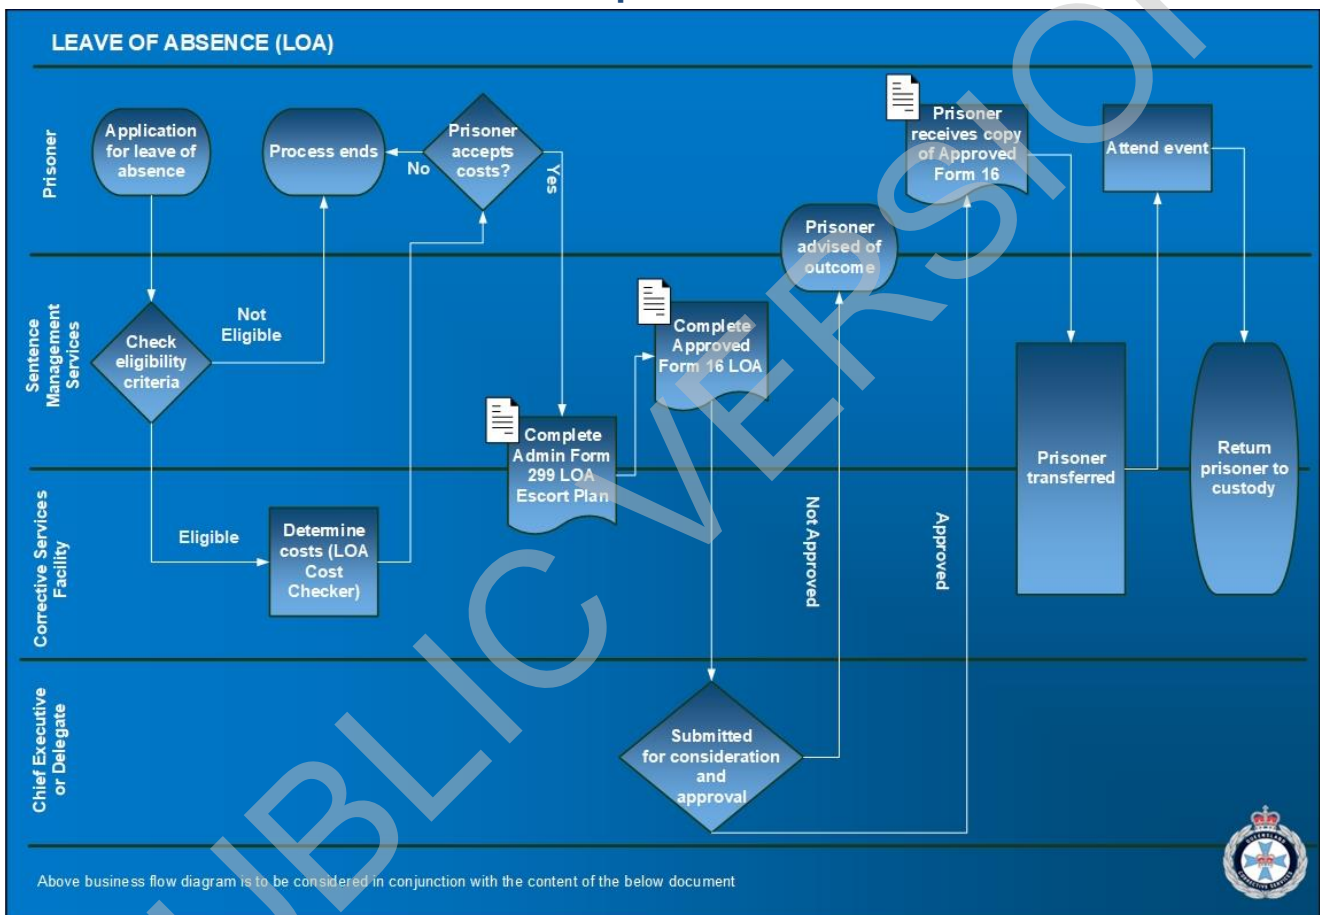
LEAVE OF ABSENCE (LOA)

Prisoner

Application for leave of absence

Process ends

No

Prisoner accepts costs?

Yes

Prisoner receives copy of Approved Form 16

Attend event

Prisoner advised of outcome

Sentence Management Services

Not Eligible

Check eligibility criteria

Complete Approved Form 16 LOA

Complete Admin Form 299 LOA Escort Plan

Prisoner transferred

Return prisoner to custody

Corrective Services Facility

Eligible

Determine costs (LOA Cost Checker)

Not Approved

Approved

Chief Executive or Delegate

Submitted for consideration and approval

Above business flow diagram is to be considered in conjunction with the content of the below document

PUBLIC VERSION